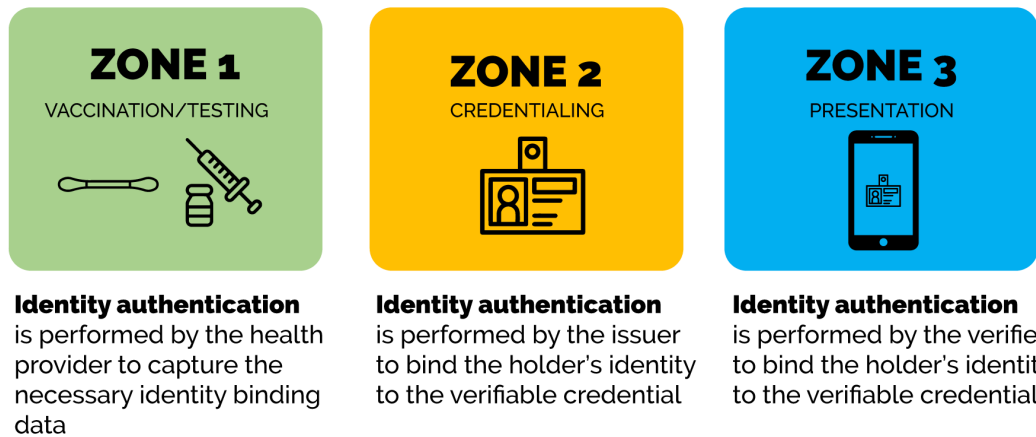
ZONE 1
VACCINATION/TESTING

Identity authentication is performed by the health provider to capture the necessary identity binding data

ZONE 2
CREDENTIALING

Identity authentication is performed by the issuer to bind the holder's identity to the verifiable credential

ZONE 3
PRESENTATION

Identity authentication is performed by the verifi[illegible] to bind the holder's identit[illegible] to the verifiable credential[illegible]